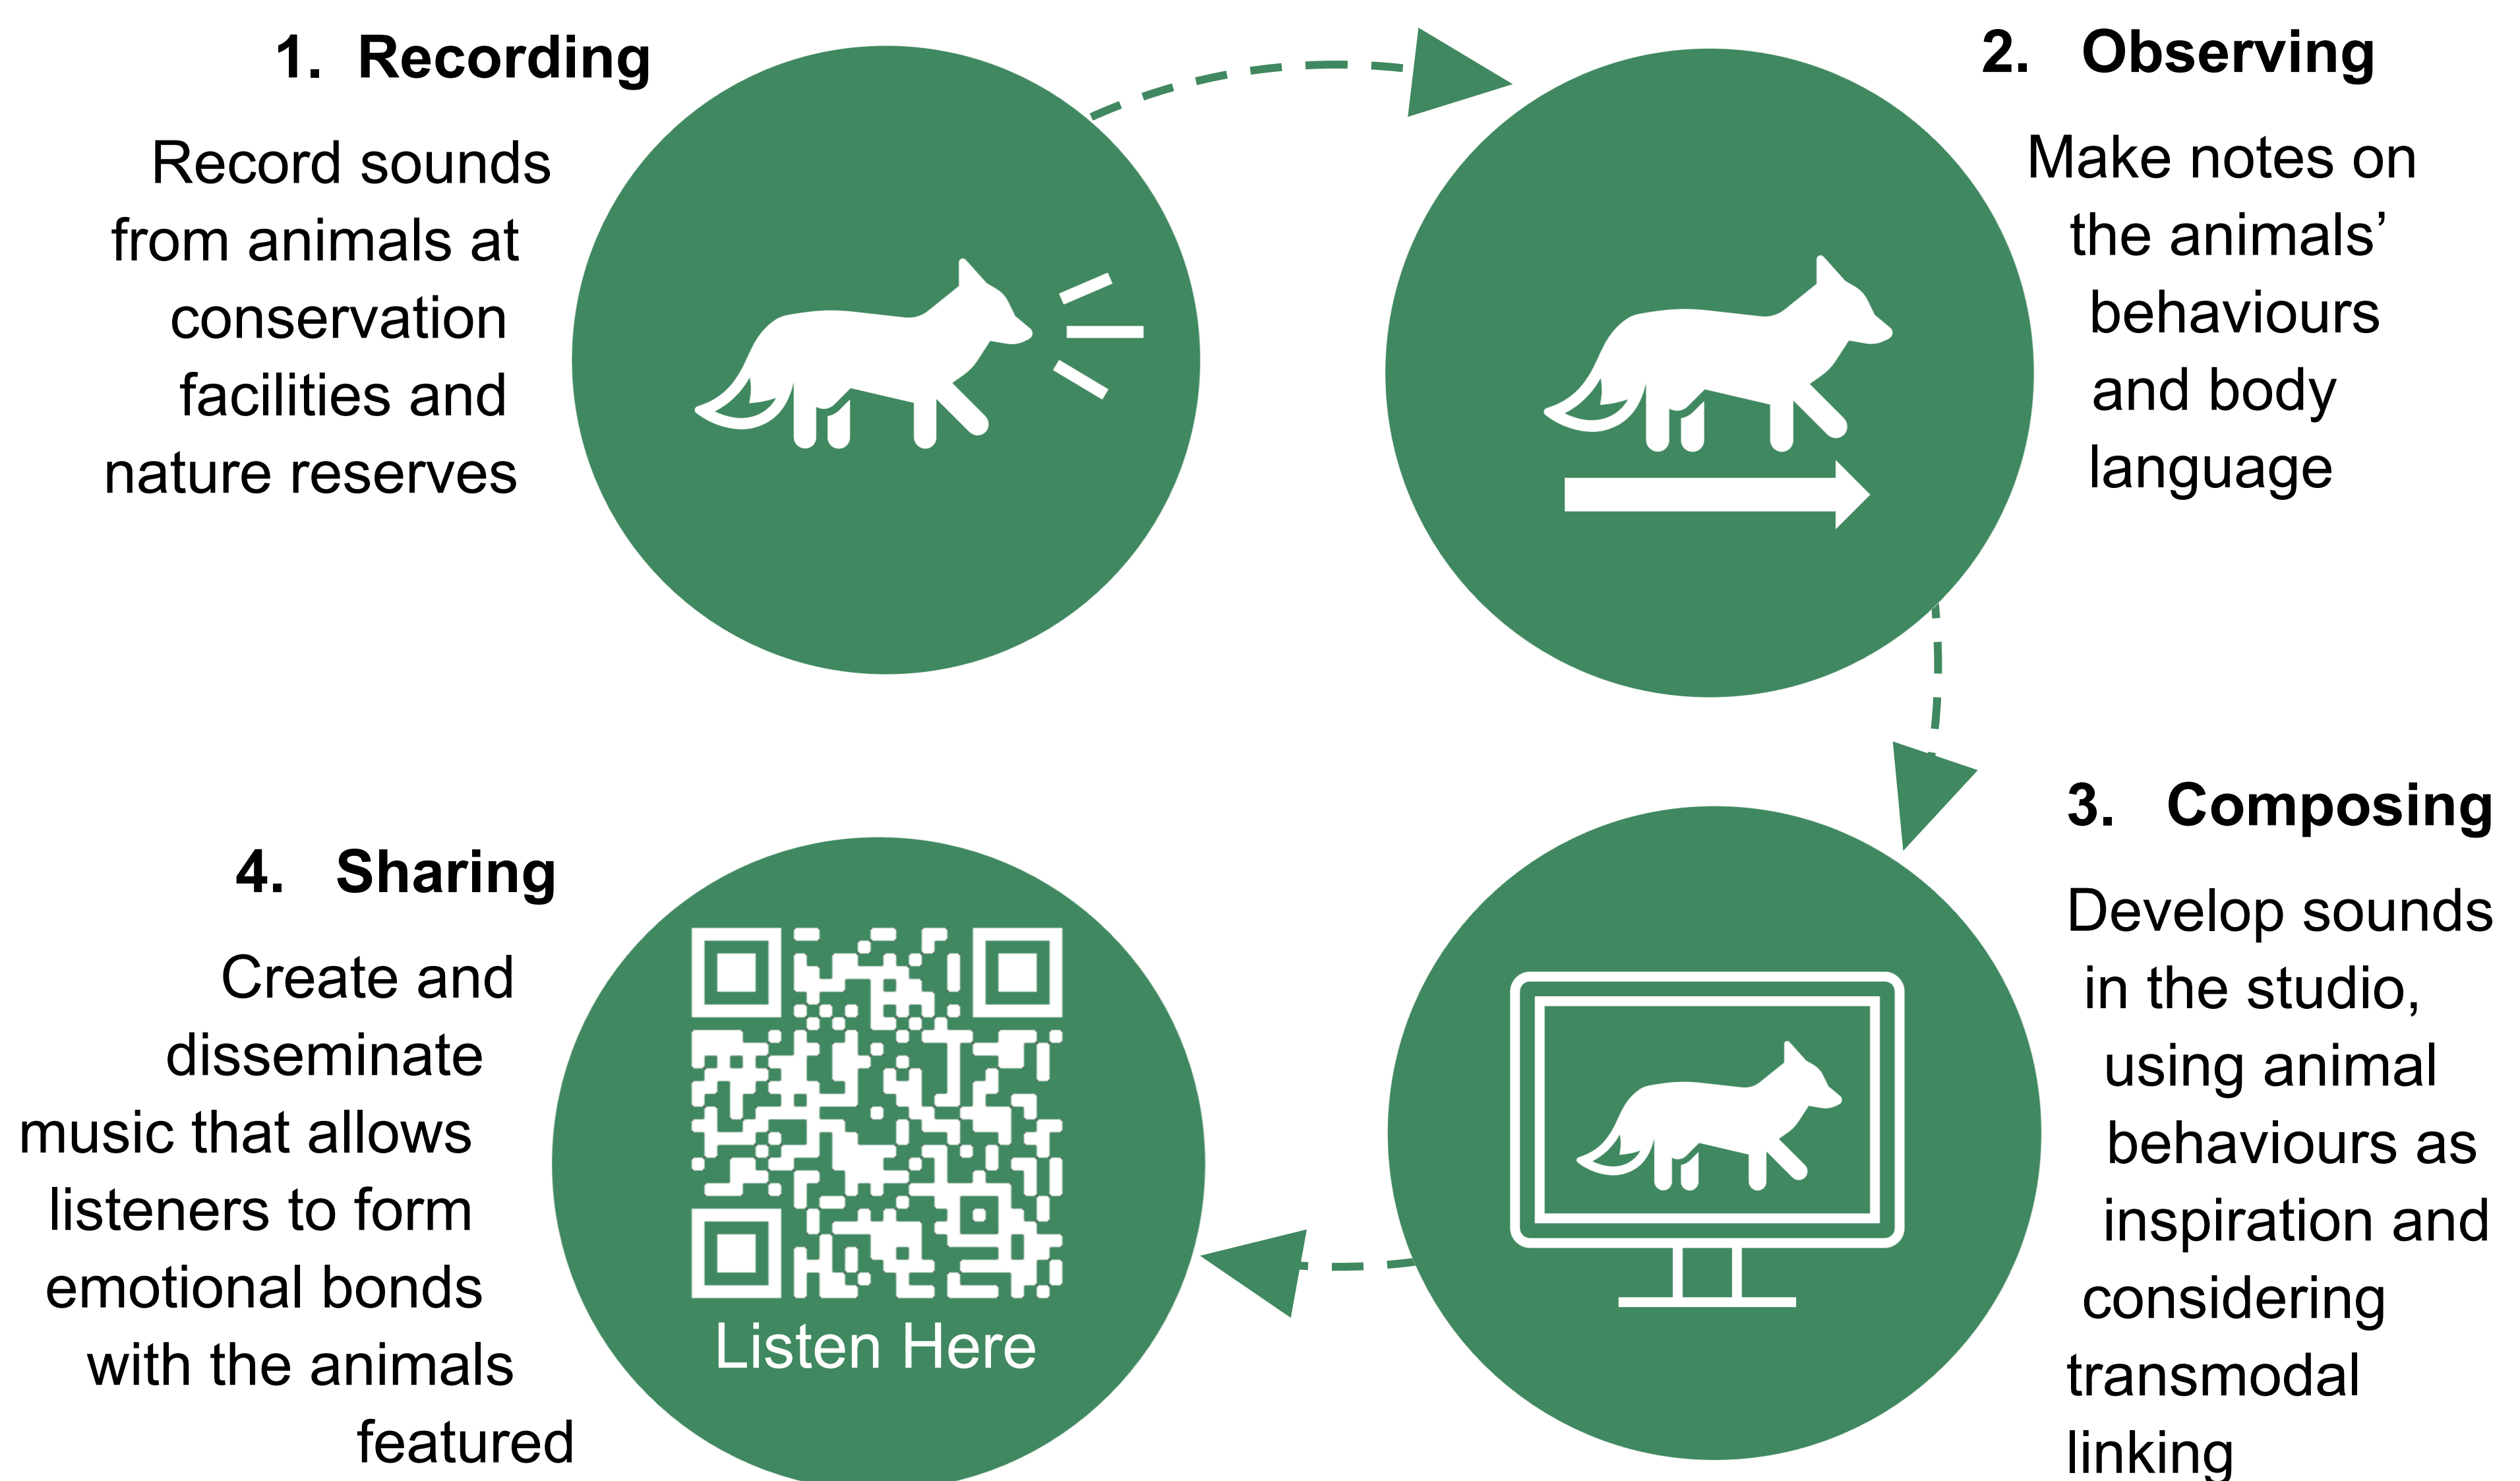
1. Recording

Record sounds from animals at conservation facilities and nature reserves

2. Observing

Make notes on the animals' behaviours and body language

3. Composing

Develop sounds in the studio, using animal behaviours as inspiration and considering transmodal linking

4. Sharing

Create and disseminate music that allows listeners to form emotional bonds with the animals featured

Listen Here